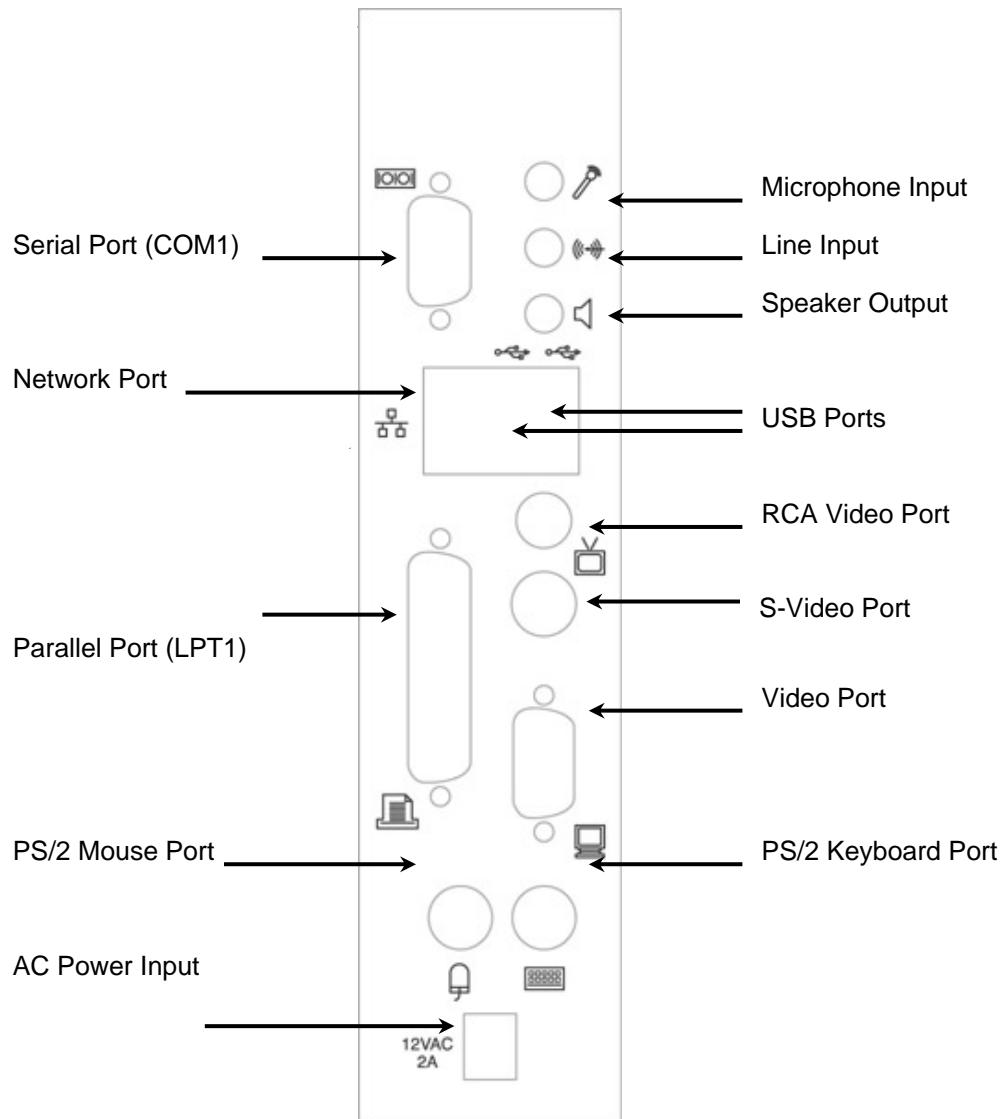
Microphone Input

Serial Port (COM1)

Line Input

Speaker Output

Network Port

USB Ports

RCA Video Port

S-Video Port

Parallel Port (LPT1)

Video Port

PS/2 Mouse Port

PS/2 Keyboard Port

AC Power Input

12VAC
2A